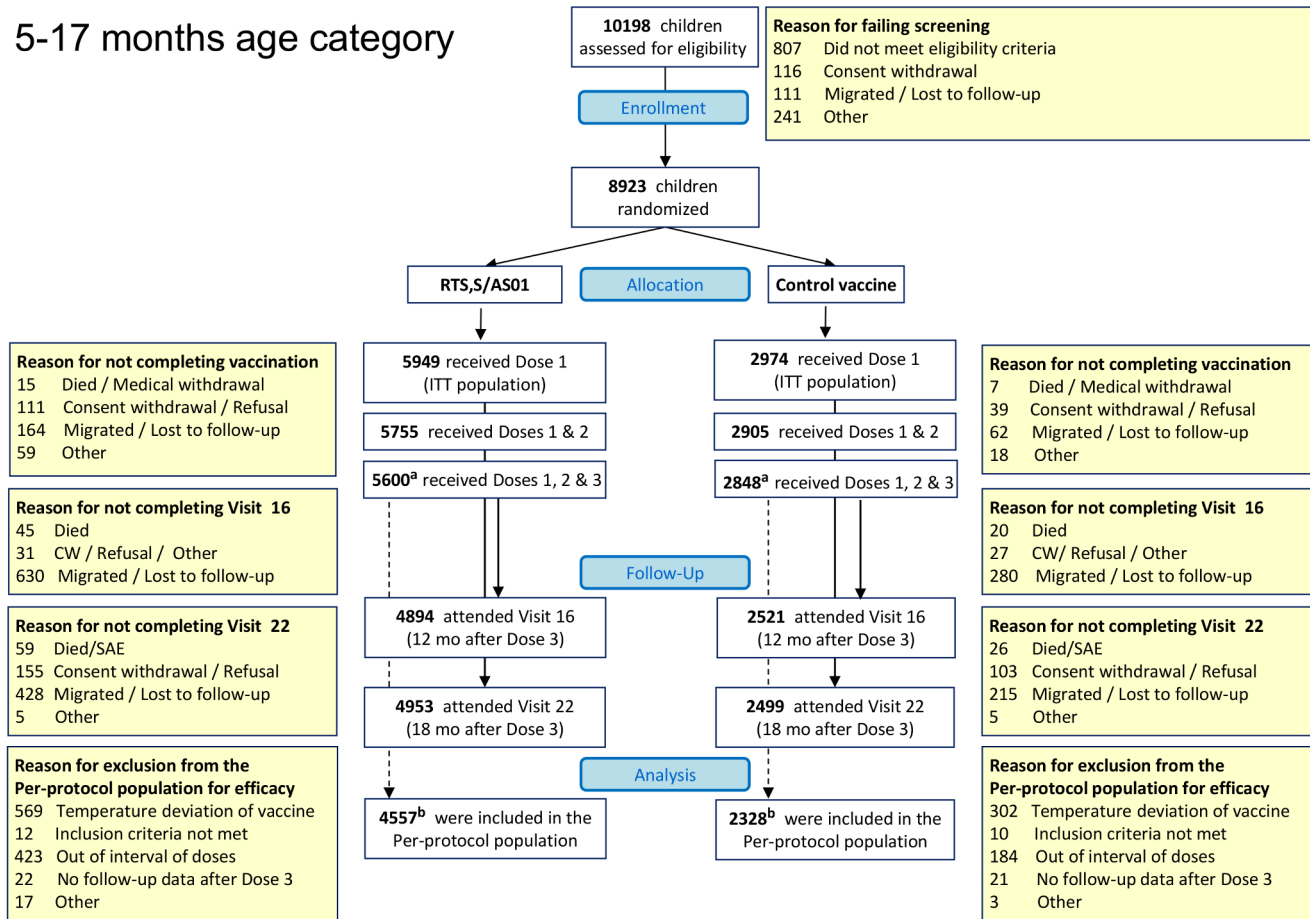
5-17 months age category

10198 children assessed for eligibility

Reason for failing screening
807 Did not meet eligibility criteria
116 Consent withdrawal
111 Migrated / Lost to follow-up
241 Other

Enrollment

8923 children randomized

RTS,S/AS01

Allocation

Control vaccine

Reason for not completing vaccination
15 Died / Medical withdrawal
111 Consent withdrawal / Refusal
164 Migrated / Lost to follow-up
59 Other

5949 received Dose 1 (ITT population)

5755 received Doses 1 & 2

$5600^a$ received Doses 1, 2 & 3

2974 received Dose 1 (ITT population)

2905 received Doses 1 & 2

$2848^a$ received Doses 1, 2 & 3

Reason for not completing vaccination
7 Died / Medical withdrawal
39 Consent withdrawal / Refusal
62 Migrated / Lost to follow-up
18 Other

Reason for not completing Visit 16
45 Died
31 CW / Refusal / Other
630 Migrated / Lost to follow-up

Follow-Up

Reason for not completing Visit 16
20 Died
27 CW/ Refusal / Other
280 Migrated / Lost to follow-up

Reason for not completing Visit 22
59 Died/SAE
155 Consent withdrawal / Refusal
428 Migrated / Lost to follow-up
5 Other

4894 attended Visit 16 (12 mo after Dose 3)

4953 attended Visit 22 (18 mo after Dose 3)

2521 attended Visit 16 (12 mo after Dose 3)

2499 attended Visit 22 (18 mo after Dose 3)

Reason for not completing Visit 22
26 Died/SAE
103 Consent withdrawal / Refusal
215 Migrated / Lost to follow-up
5 Other

Reason for exclusion from the Per-protocol population for efficacy
569 Temperature deviation of vaccine
12 Inclusion criteria not met
423 Out of interval of doses
22 No follow-up data after Dose 3
17 Other

Analysis

$4557^b$ were included in the Per-protocol population

$2328^b$ were included in the Per-protocol population

Reason for exclusion from the Per-protocol population for efficacy
302 Temperature deviation of vaccine
10 Inclusion criteria not met
184 Out of interval of doses
21 No follow-up data after Dose 3
3 Other